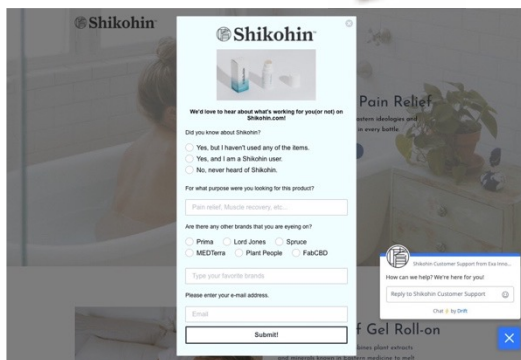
Shikohin

Shikohin

We'd love to hear about what's working for you(or not) on Shikohin.com!

Did you know about Shikohin?

Yes, but I haven't used any of the items.

Yes, and I am a Shikohin user.

No, never heard of Shikohin.

For what purpose were you looking for this product?

Pain relief, Muscle recovery, etc...

Are there any other brands that you are eyeing on?

Prima Lord Jones Spruce

MEDTerra Plant People FabCBD

Type your favorite brands

Please enter your e-mail address.

Email

Submit!

Pain Relief

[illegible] ideologies and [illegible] in every bottle

f Gel Roll-on

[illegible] plant extracts and minerals known in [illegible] medicine to melt

Shikohin Customer Support from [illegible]

How can we help? We're here for you!

Reply to Shikohin Customer Support

Chat ⚡ by Drift